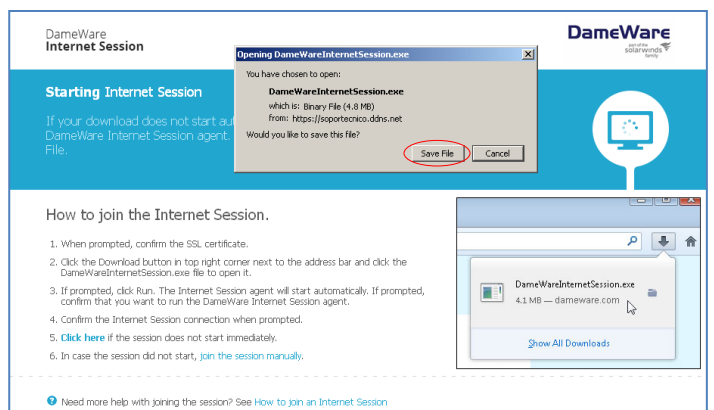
DameWare
Internet Session

DameWare
part of the solarwinds family

Opening DameWareInternetSession.exe

You have chosen to open:

DameWareInternetSession.exe

which is: Binary File (4.8 MB)
from: https://soportecnico.ddns.net

Would you like to save this file?

Save File Cancel

Starting Internet Session

If your download does not start au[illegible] DameWare Internet Session agent. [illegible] File.

How to join the Internet Session.

1. When prompted, confirm the SSL certificate.

2. Click the Download button in top right corner next to the address bar and click the DameWareInternetSession.exe file to open it.

3. If prompted, click Run. The Internet Session agent will start automatically. If prompted, confirm that you want to run the DameWare Internet Session agent.

4. Confirm the Internet Session connection when prompted.

5. Click here if the session does not start immediately.

6. In case the session did not start, join the session manually.

DameWareInternetSession.exe
4.1 MB — dameware.com

Show All Downloads

Need more help with joining the session? See How to join an Internet Session